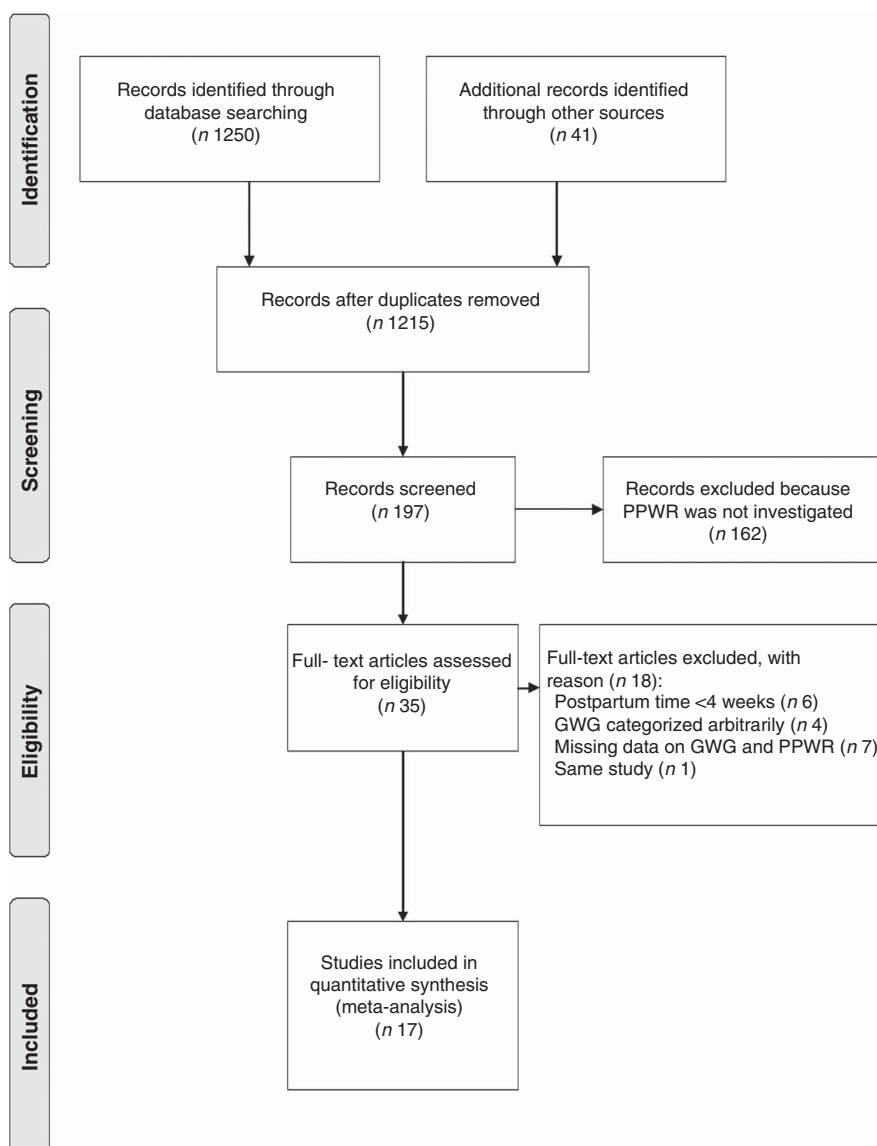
Identification

Records identified through database searching
($n$ 1250)

Additional records identified through other sources
($n$ 41)

Records after duplicates removed
($n$ 1215)

Screening

Records screened
($n$ 197)

Records excluded because PPWR was not investigated
($n$ 162)

Eligibility

Full- text articles assessed for eligibility
($n$ 35)

Full-text articles excluded, with reason ($n$ 18):
Postpartum time <4 weeks ($n$ 6)
GWG categorized arbitrarily ($n$ 4)
Missing data on GWG and PPWR ($n$ 7)
Same study ($n$ 1)

Included

Studies included in quantitative synthesis (meta-analysis)
($n$ 17)